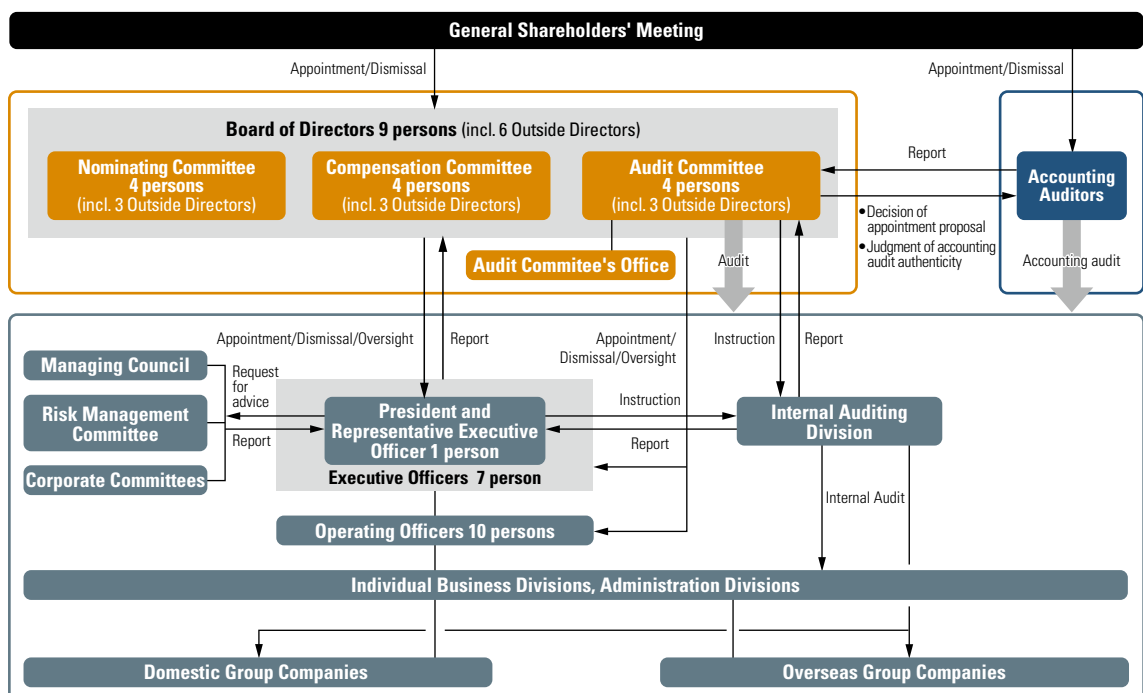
General Shareholders' Meeting

Appointment/Dismissal

Appointment/Dismissal

Board of Directors 9 persons (incl. 6 Outside Directors)

Nominating Committee
4 persons
(incl. 3 Outside Directors)

Compensation Committee
4 persons
(incl. 3 Outside Directors)

Audit Committee
4 persons
(incl. 3 Outside Directors)

Report

Accounting Auditors

• Decision of appointment proposal
• Judgment of accounting audit authenticity

Audit Commitee's Office

Audit

Accounting audit

Appointment/Dismissal/Oversight

Report

Appointment/ Dismissal/Oversight

Instruction

Report

Managing Council

Request for advice

Risk Management Committee

Report

Corporate Committees

President and Representative Executive Officer 1 person

Executive Officers 7 person

Instruction

Report

Internal Auditing Division

Internal Audit

Operating Officers 10 persons

Individual Business Divisions, Administration Divisions

Domestic Group Companies

Overseas Group Companies